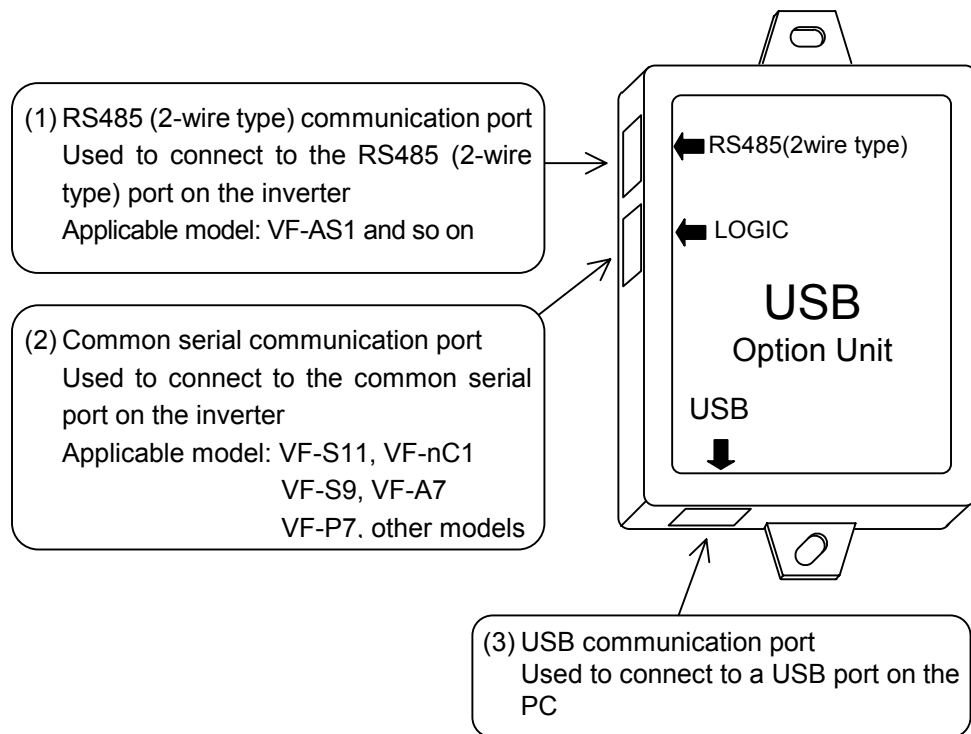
(1) RS485 (2-wire type) communication port
Used to connect to the RS485 (2-wire type) port on the inverter
Applicable model: VF-AS1 and so on

(2) Common serial communication port
Used to connect to the common serial port on the inverter
Applicable model: VF-S11, VF-nC1
VF-S9, VF-A7
VF-P7, other models

RS485(2wire type)

LOGIC

USB
Option Unit

USB

(3) USB communication port
Used to connect to a USB port on the PC